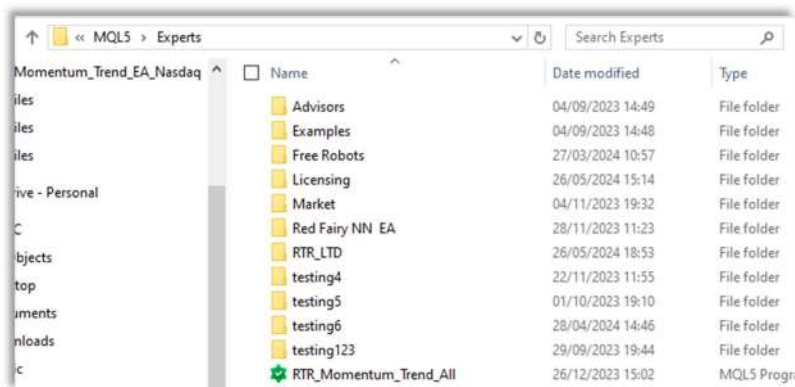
« MQL5 › Experts

Search Experts

Momentum_Trend_EA_Nasdaq
iles
iles
iles
ive - Personal
C
bjects
top
uments
nloads
c

| Name | Date modified | Type |
|---|---|---|
| Advisors | 04/09/2023 14:49 | File folder |
| Examples | 04/09/2023 14:48 | File folder |
| Free Robots | 27/03/2024 10:57 | File folder |
| Licensing | 26/05/2024 15:14 | File folder |
| Market | 04/11/2023 19:32 | File folder |
| Red Fairy NN EA | 28/11/2023 11:23 | File folder |
| RTR_LTD | 26/05/2024 18:53 | File folder |
| testing4 | 22/11/2023 11:55 | File folder |
| testing5 | 01/10/2023 19:10 | File folder |
| testing6 | 28/04/2024 14:46 | File folder |
| testing123 | 29/09/2023 19:44 | File folder |
| RTR_Momentum_Trend_All | 26/12/2023 15:02 | MQL5 Progra |